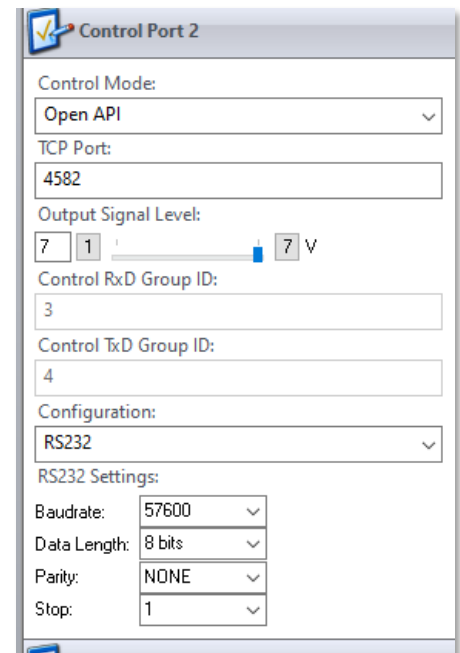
Control Port 2

Control Mode:
Open API
TCP Port:
4582
Output Signal Level:
7 1 7 V
Control RxD Group ID:
3
Control TxD Group ID:
4
Configuration:
RS232
RS232 Settings:
Baudrate: 57600
Data Length: 8 bits
Parity: NONE
Stop: 1